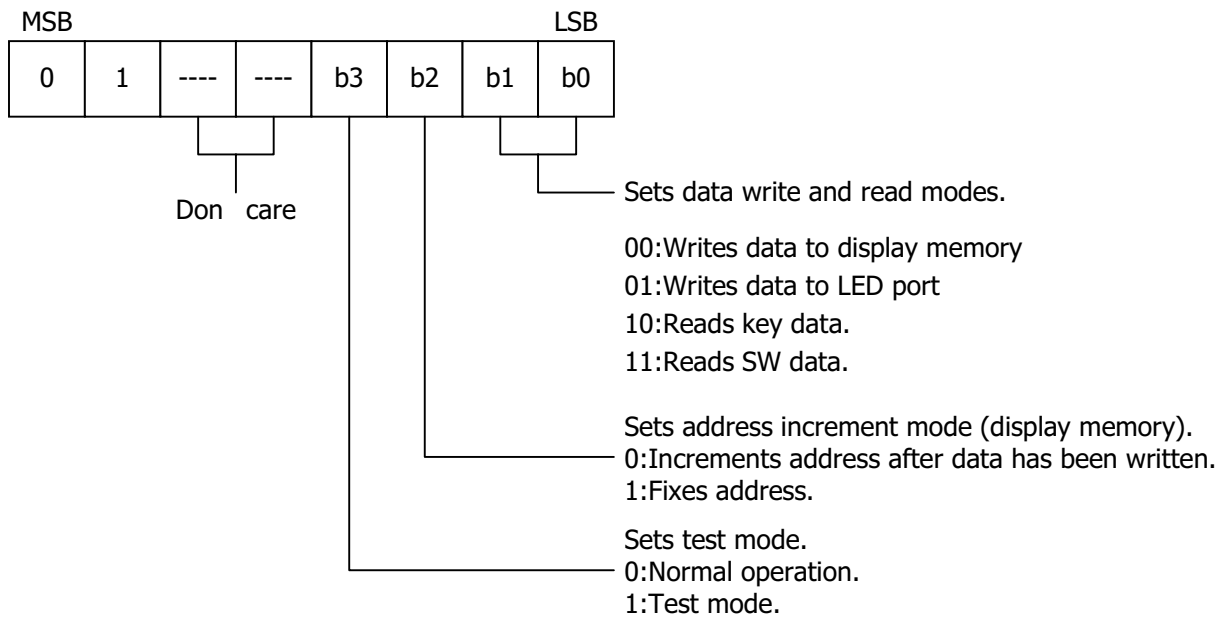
MSB LSB

| 0 | 1 | ---- | ---- | b3 | b2 | b1 | b0 |
|---|---|---|---|---|---|---|---|

Don care

Sets data write and read modes.

00:Writes data to display memory
01:Writes data to LED port
10:Reads key data.
11:Reads SW data.

Sets address increment mode (display memory).
0:Increments address after data has been written.
1:Fixes address.

Sets test mode.
0:Normal operation.
1:Test mode.